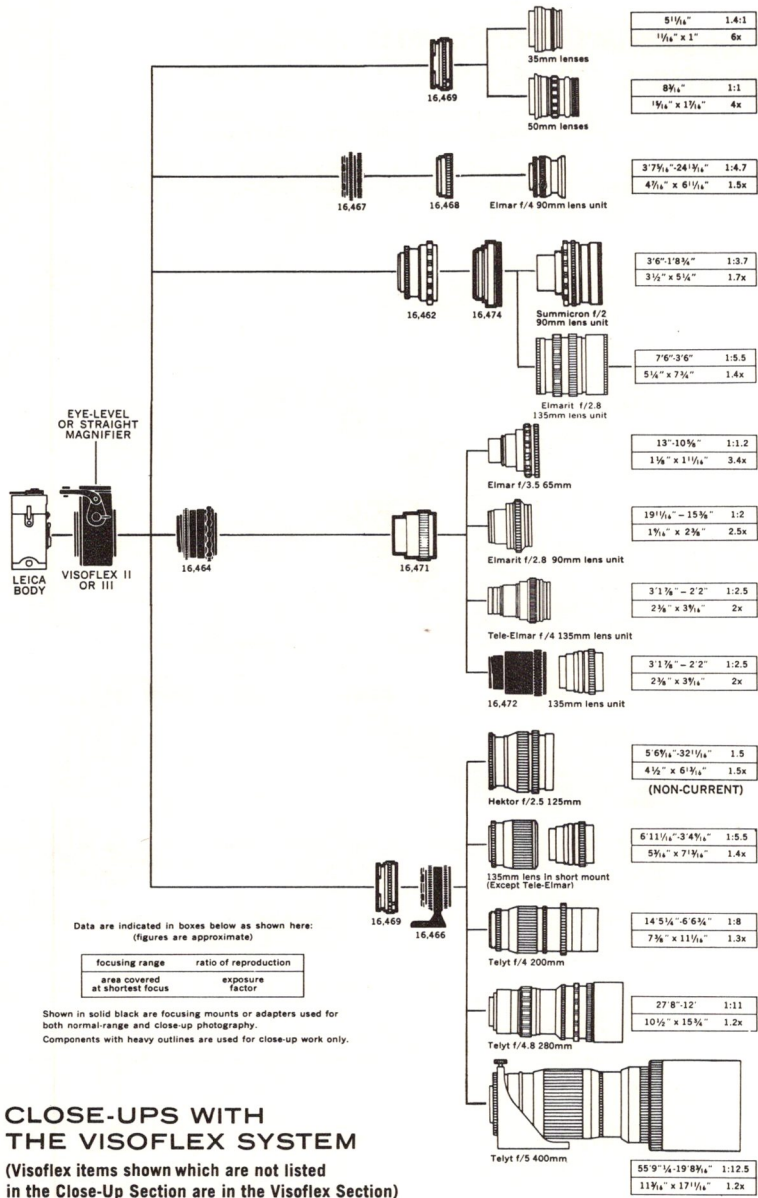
16,469

35mm lenses

| $5\frac{11}{16}$" | 1.4:1 |
|---|---|
| $\frac{11}{16}$" x 1" | 6x |

50mm lenses

| $8\frac{3}{16}$" | 1:1 |
|---|---|
| $1\frac{5}{16}$" x $1\frac{7}{16}$" | 4x |

16,467

16,468

Elmar f/4 90mm lens unit

| 3'$7\frac{5}{16}$"-$24\frac{13}{16}$" | 1:4.7 |
|---|---|
| $4\frac{7}{16}$" x $6\frac{11}{16}$" | 1.5x |

16,462

16,474

Summicron f/2 90mm lens unit

| 3'6"-1'$8\frac{3}{4}$" | 1:3.7 |
|---|---|
| $3\frac{1}{2}$" x $5\frac{1}{4}$" | 1.7x |

Elmarit f/2.8 135mm lens unit

| 7'6"-3'6" | 1:5.5 |
|---|---|
| $5\frac{1}{8}$" x $7\frac{3}{4}$" | 1.4x |

EYE-LEVEL OR STRAIGHT MAGNIFIER

LEICA BODY

VISOFLEX II OR III

16,464

16,471

Elmar f/3.5 65mm

| 13"-$10\frac{5}{8}$" | 1:1.2 |
|---|---|
| $1\frac{1}{8}$" x $1\frac{11}{16}$" | 3.4x |

Elmarit f/2.8 90mm lens unit

| $19\frac{11}{16}$" – $15\frac{3}{8}$" | 1:2 |
|---|---|
| $1\frac{9}{16}$" x $2\frac{3}{8}$" | 2.5x |

Tele-Elmar f/4 135mm lens unit

| 3'$1\frac{7}{8}$" – 2'2" | 1:2.5 |
|---|---|
| $2\frac{3}{8}$" x $3\frac{9}{16}$" | 2x |

16,472

135mm lens unit

| 3'$1\frac{7}{8}$" – 2'2" | 1:2.5 |
|---|---|
| $2\frac{3}{8}$" x $3\frac{9}{16}$" | 2x |

Hektor f/2.5 125mm

| 5'$6\frac{9}{16}$"-$32\frac{11}{16}$" | 1.5 |
|---|---|
| $4\frac{1}{2}$" x $6\frac{13}{16}$" | 1.5x |

(NON-CURRENT)

135mm lens in short mount (Except Tele-Elmar)

| 6'$11\frac{1}{16}$"-3'$4\frac{9}{16}$" | 1:5.5 |
|---|---|
| $5\frac{3}{16}$" x $7\frac{13}{16}$" | 1.4x |

16,469

16,466

Data are indicated in boxes below as shown here: (figures are approximate)

| focusing range | ratio of reproduction |
|---|---|
| area covered at shortest focus | exposure factor |

Shown in solid black are focusing mounts or adapters used for both normal-range and close-up photography.

Components with heavy outlines are used for close-up work only.

Telyt f/4 200mm

| 14'$5\frac{1}{4}$"-6'$6\frac{3}{4}$" | 1:8 |
|---|---|
| $7\frac{3}{8}$" x $11\frac{1}{16}$" | 1.3x |

Telyt f/4.8 280mm

| 27'8"-12' | 1:11 |
|---|---|
| $10\frac{1}{2}$" x $15\frac{3}{4}$" | 1.2x |

Telyt f/5 400mm

| 55'9"-$\frac{1}{4}$-19'$8\frac{3}{16}$" | 1:12.5 |
|---|---|
| $11\frac{3}{16}$" x $17\frac{11}{16}$" | 1.2x |

CLOSE-UPS WITH THE VISOFLEX SYSTEM

(Visoflex items shown which are not listed in the Close-Up Section are in the Visoflex Section)